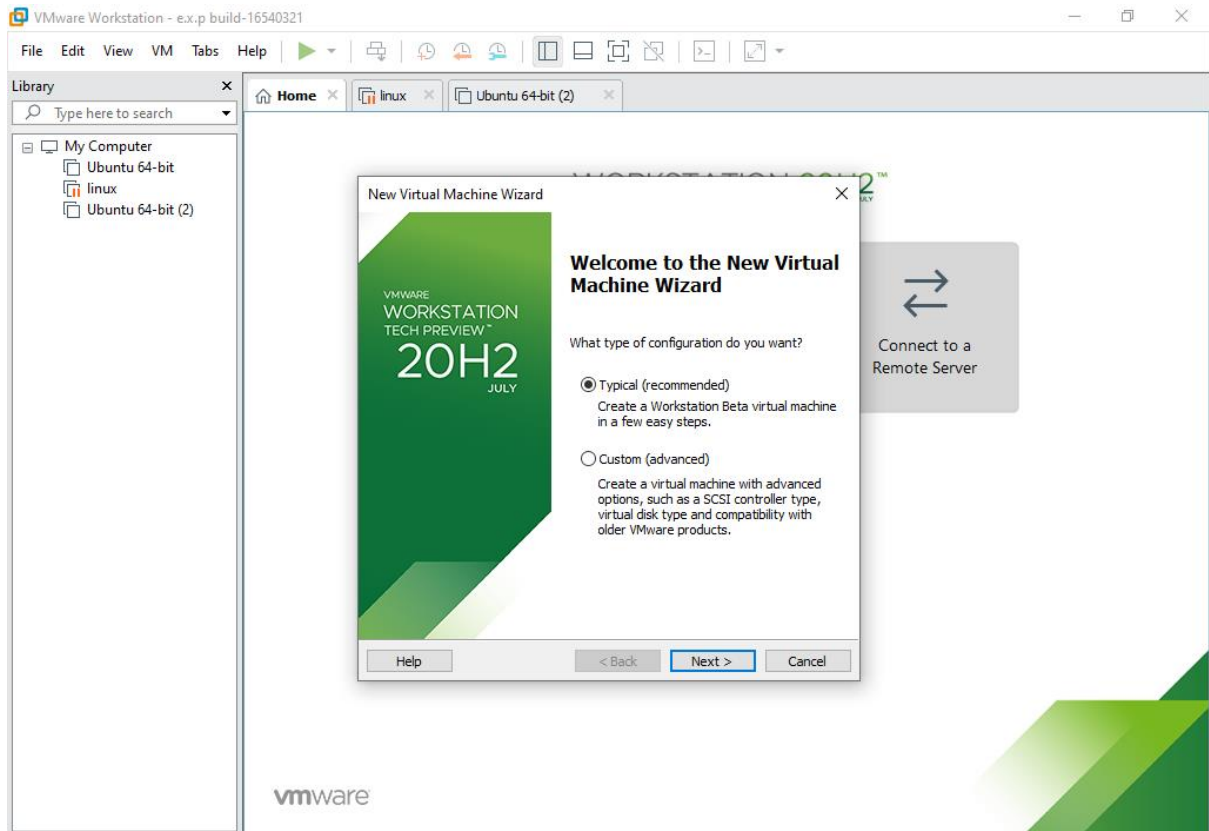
VMware Workstation - e.x.p build-16540321

File Edit View VM Tabs Help

Library
Type here to search
My Computer
Ubuntu 64-bit
linux
Ubuntu 64-bit (2)

Home
linux
Ubuntu 64-bit (2)

WORKSTATION 20H2™
JULY

New Virtual Machine Wizard

VMWARE
WORKSTATION
TECH PREVIEW™
20H2
JULY

Welcome to the New Virtual Machine Wizard

What type of configuration do you want?

Typical (recommended)
Create a Workstation Beta virtual machine in a few easy steps.

Custom (advanced)
Create a virtual machine with advanced options, such as a SCSI controller type, virtual disk type and compatibility with older VMware products.

Help
< Back
Next >
Cancel

Connect to a Remote Server

vmware